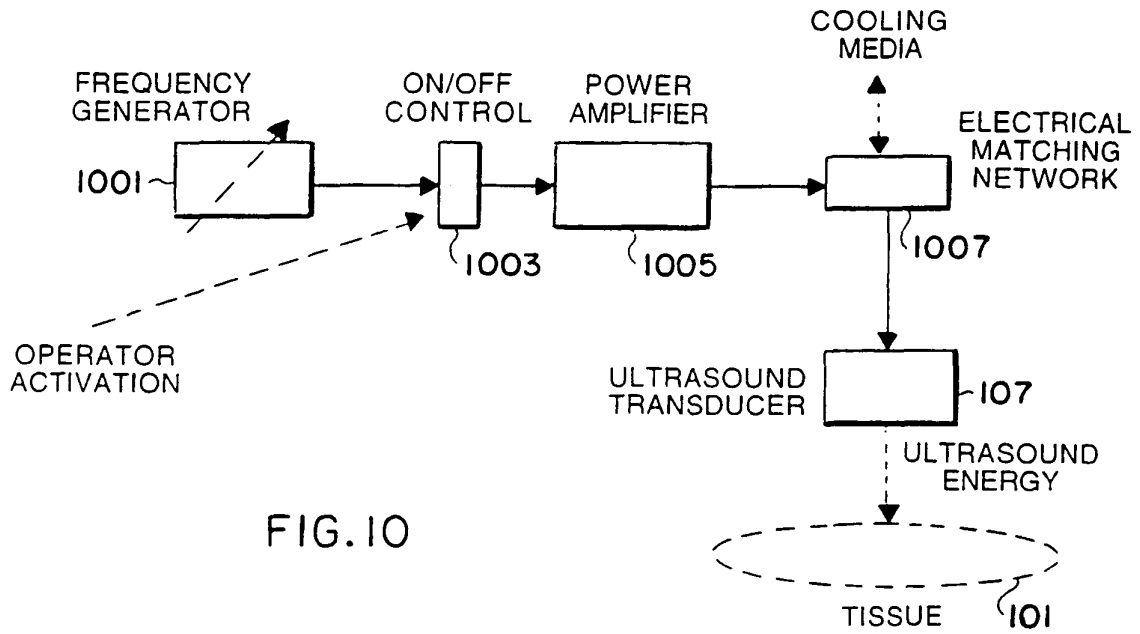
COOLING MEDIA

FREQUENCY GENERATOR

ON/OFF CONTROL

POWER AMPLIFIER

ELECTRICAL MATCHING NETWORK

1001

1003

1005

1007

OPERATOR ACTIVATION

ULTRASOUND TRANSDUCER

107

ULTRASOUND ENERGY

FIG.10

TISSUE

101